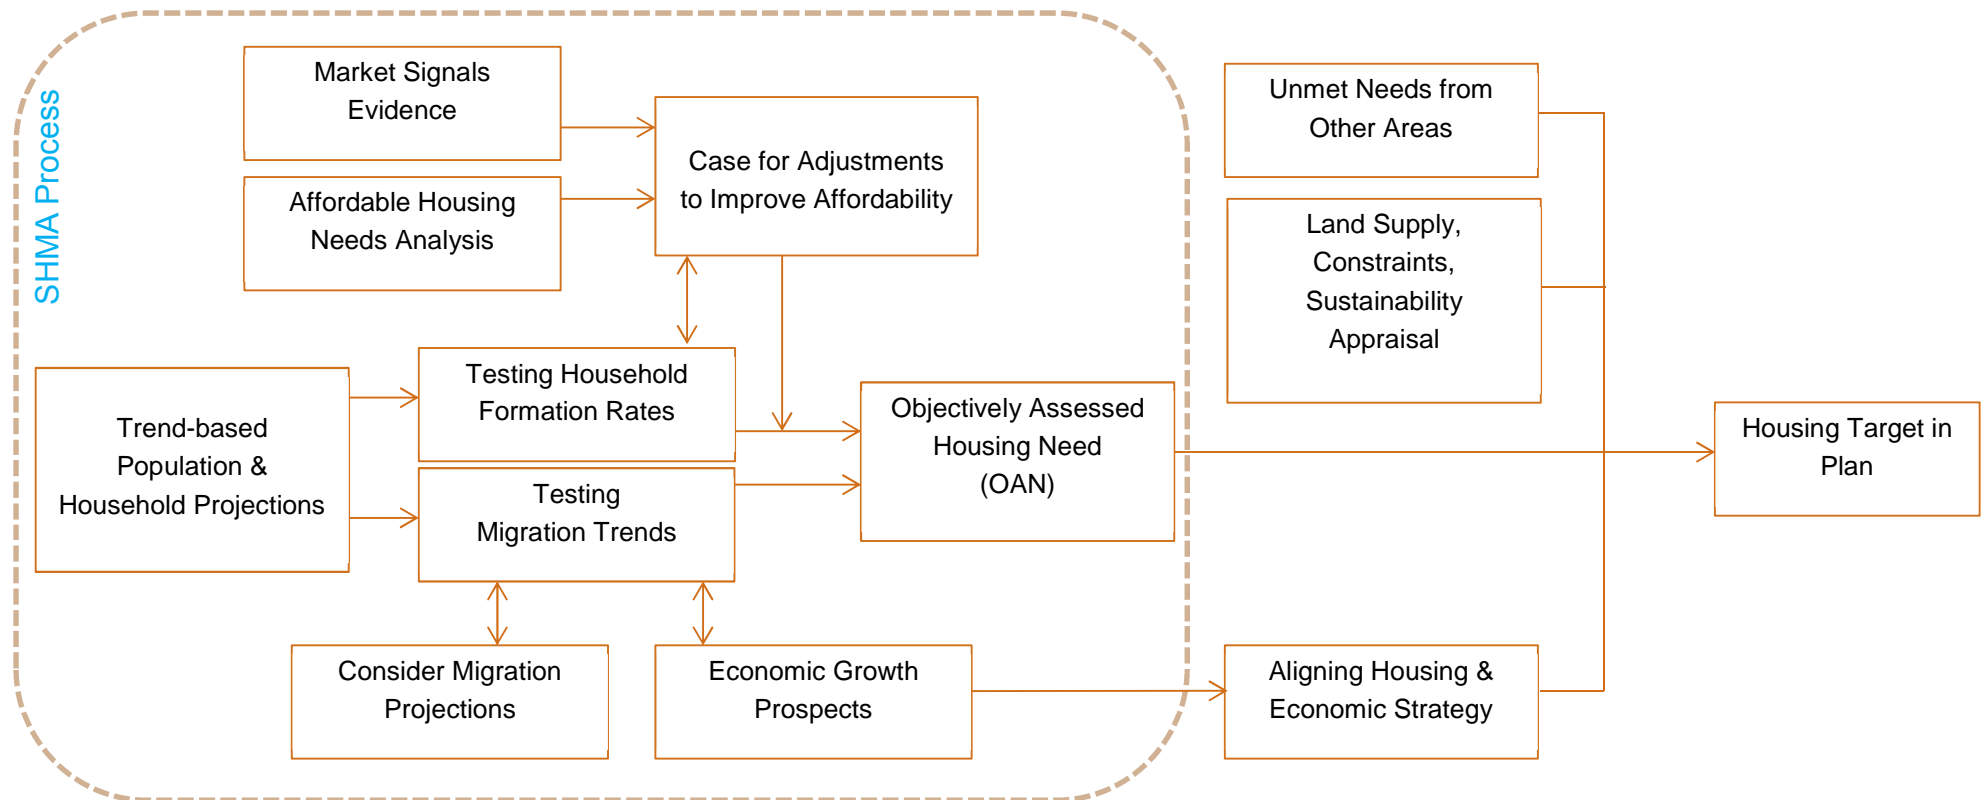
SHMA Process

Market Signals Evidence

Affordable Housing Needs Analysis

Case for Adjustments to Improve Affordability

Unmet Needs from Other Areas

Land Supply, Constraints, Sustainability Appraisal

Trend-based Population & Household Projections

Testing Household Formation Rates

Testing Migration Trends

Objectively Assessed Housing Need (OAN)

Housing Target in Plan

Consider Migration Projections

Economic Growth Prospects

Aligning Housing & Economic Strategy